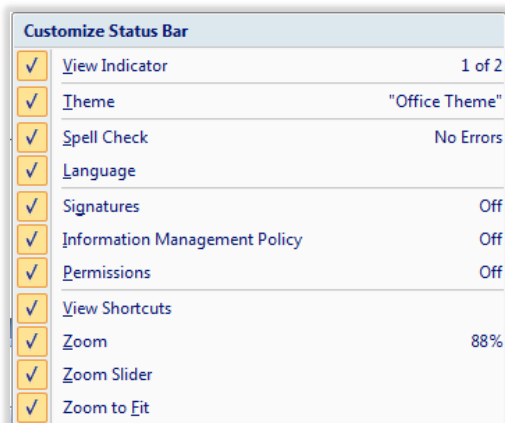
Customize Status Bar

✓ View Indicator 1 of 2
✓ Theme "Office Theme"
✓ Spell Check No Errors
✓ Language
✓ Signatures Off
✓ Information Management Policy Off
✓ Permissions Off
✓ View Shortcuts
✓ Zoom 88%
✓ Zoom Slider
✓ Zoom to Fit